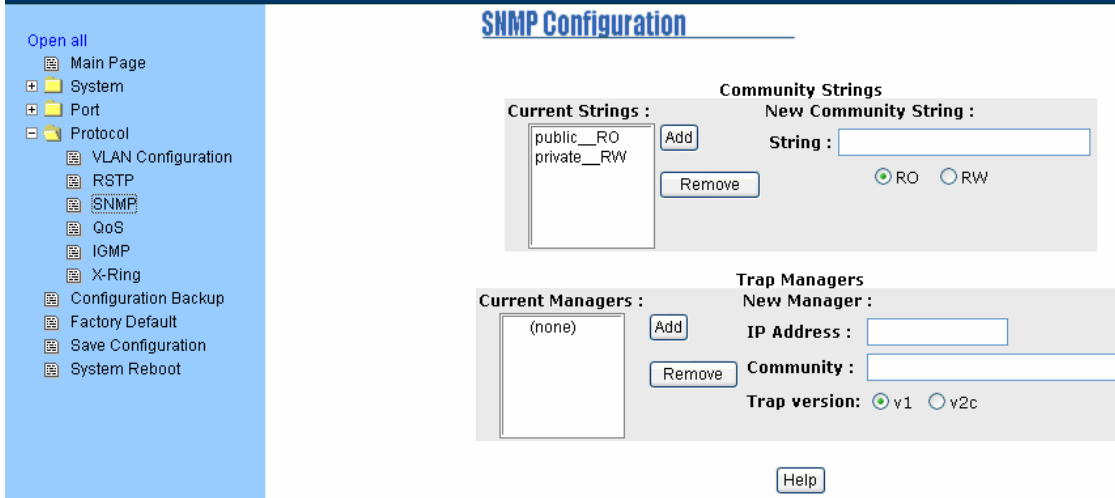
Open all
Main Page
System
Port
Protocol
VLAN Configuration
RSTP
SNMP
QoS
IGMP
X-Ring
Configuration Backup
Factory Default
Save Configuration
System Reboot

SNMP Configuration

Community Strings
Current Strings :
public__RO
private__RW
Add
Remove
New Community String :
String :
RO RW

Trap Managers
Current Managers :
(none)
Add
Remove
New Manager :
IP Address :
Community :
Trap version: v1 v2c

Help